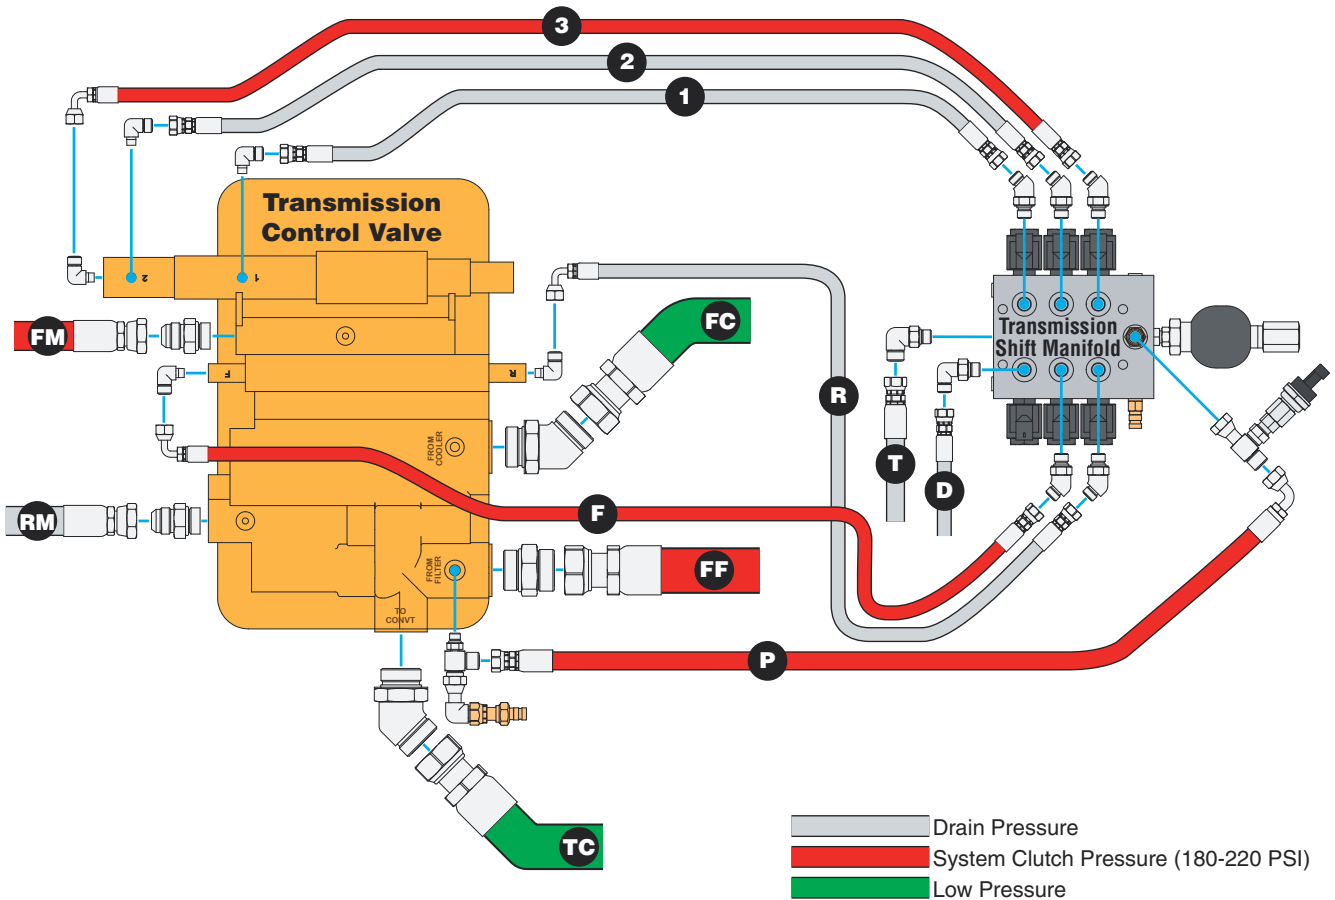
3

2

1

Transmission Control Valve

2

1

FM

F

R

FC

FROM COOLER

R

Transmission Shift Manifold

T

D

RM

F

FROM FILTER

FF

TO CONVT

P

TC

Drain Pressure

System Clutch Pressure (180-220 PSI)

Low Pressure